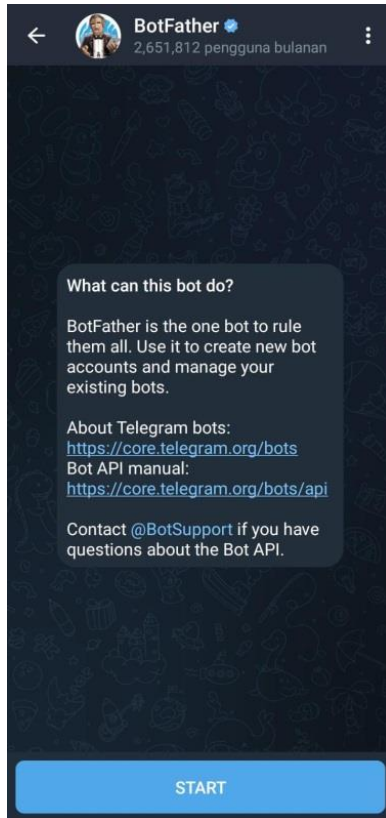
BotFather
2,651,812 pengguna bulanan

What can this bot do?

BotFather is the one bot to rule them all. Use it to create new bot accounts and manage your existing bots.

About Telegram bots:
https://core.telegram.org/bots
Bot API manual:
https://core.telegram.org/bots/api

Contact @BotSupport if you have questions about the Bot API.

START